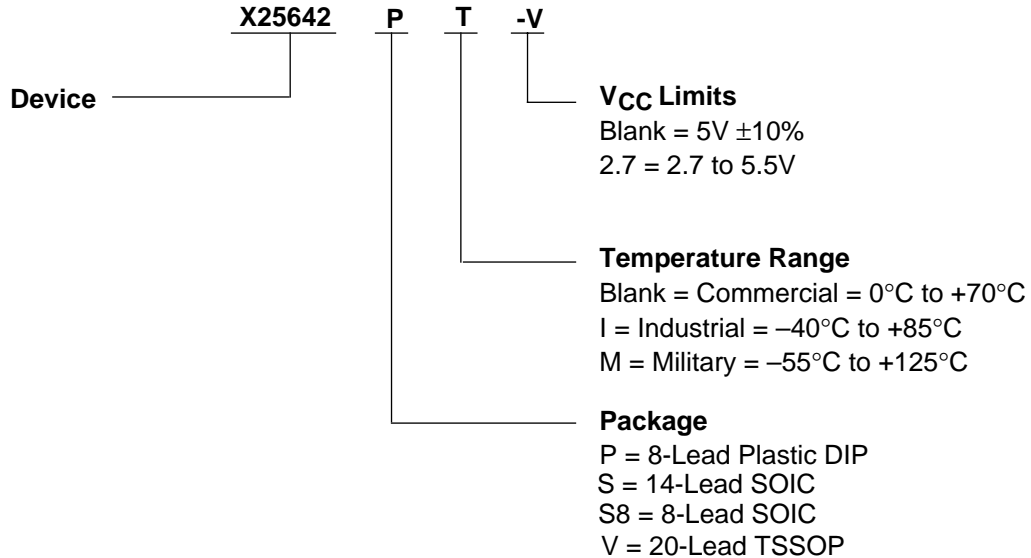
X25642 P T -V

Device

$V_{CC}$ Limits
Blank = 5V ±10%
2.7 = 2.7 to 5.5V

Temperature Range
Blank = Commercial = 0°C to +70°C
I = Industrial = –40°C to +85°C
M = Military = –55°C to +125°C

Package
P = 8-Lead Plastic DIP
S = 14-Lead SOIC
S8 = 8-Lead SOIC
V = 20-Lead TSSOP